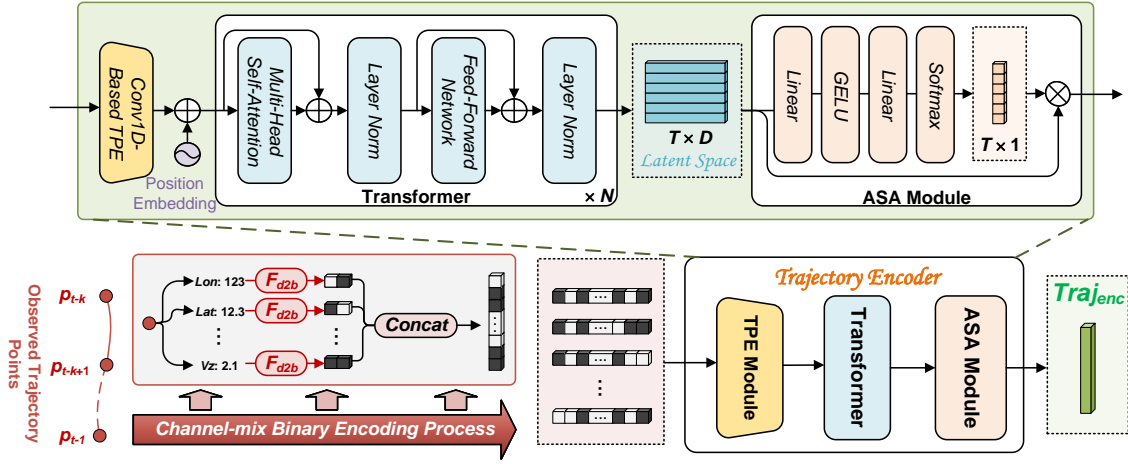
Conv1D-Based TPE

Position Embedding

Multi-Head Self-Attention

Layer Norm

Feed-Forward Network

Layer Norm

Transformer

× $N$

$T \times D$

Latent Space

Linear

GELU

Linear

Softmax

$T \times 1$

ASA Module

Observed Trajectory Points

$p_{t-k}$

$p_{t-k+1}$

$p_{t-1}$

Lon: 123

Lat: 12.3

⋮

Vz: 2.1

$F_{d2b}$

$F_{d2b}$

$F_{d2b}$

Concat

Channel-mix Binary Encoding Process

Trajectory Encoder

TPE Module

Transformer

ASA Module

$Traj_{enc}$